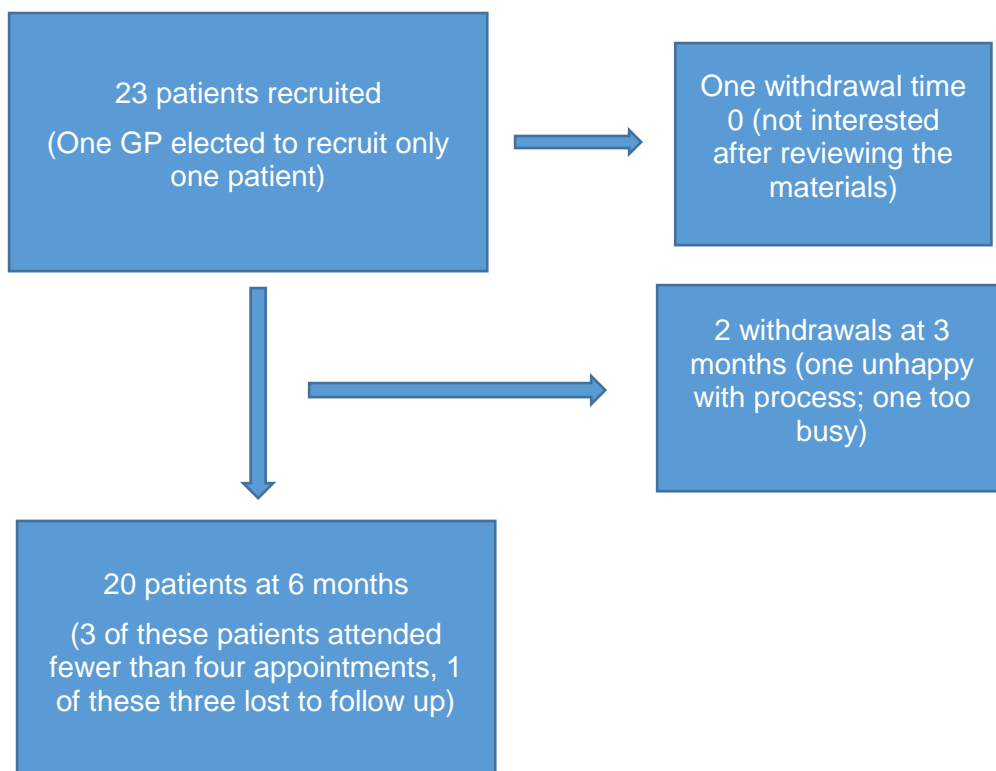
23 patients recruited

(One GP elected to recruit only one patient)

One withdrawal time 0 (not interested after reviewing the materials)

2 withdrawals at 3 months (one unhappy with process; one too busy)

20 patients at 6 months

(3 of these patients attended fewer than four appointments, 1 of these three lost to follow up)